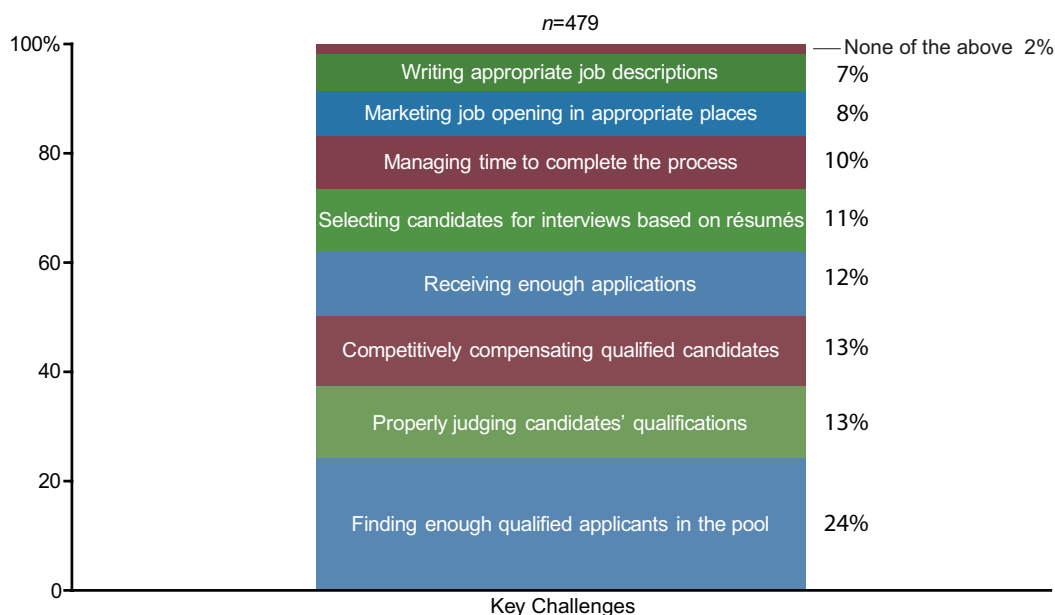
$n$=479

100%
80
60
40
20
0

None of the above 2%
Writing appropriate job descriptions 7%
Marketing job opening in appropriate places 8%
Managing time to complete the process 10%
Selecting candidates for interviews based on résumés 11%
Receiving enough applications 12%
Competitively compensating qualified candidates 13%
Properly judging candidates' qualifications 13%
Finding enough qualified applicants in the pool 24%

Key Challenges